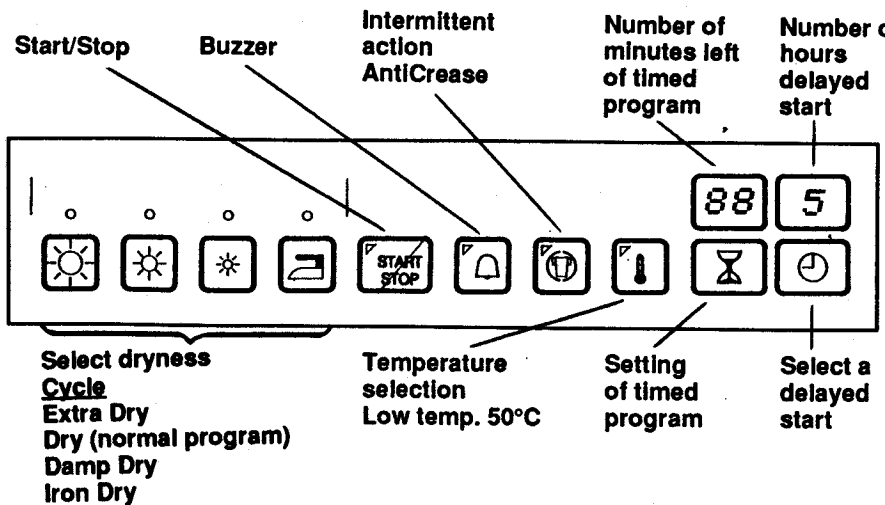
Start/Stop

Buzzer

Intermittent action AntiCrease

Number of minutes left of timed program

Number o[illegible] hours delayed start

88

5

START STOP

Select dryness
Cycle
Extra Dry
Dry (normal program)
Damp Dry
Iron Dry

Temperature selection Low temp. 50°C

Setting of timed program

Select a delayed start